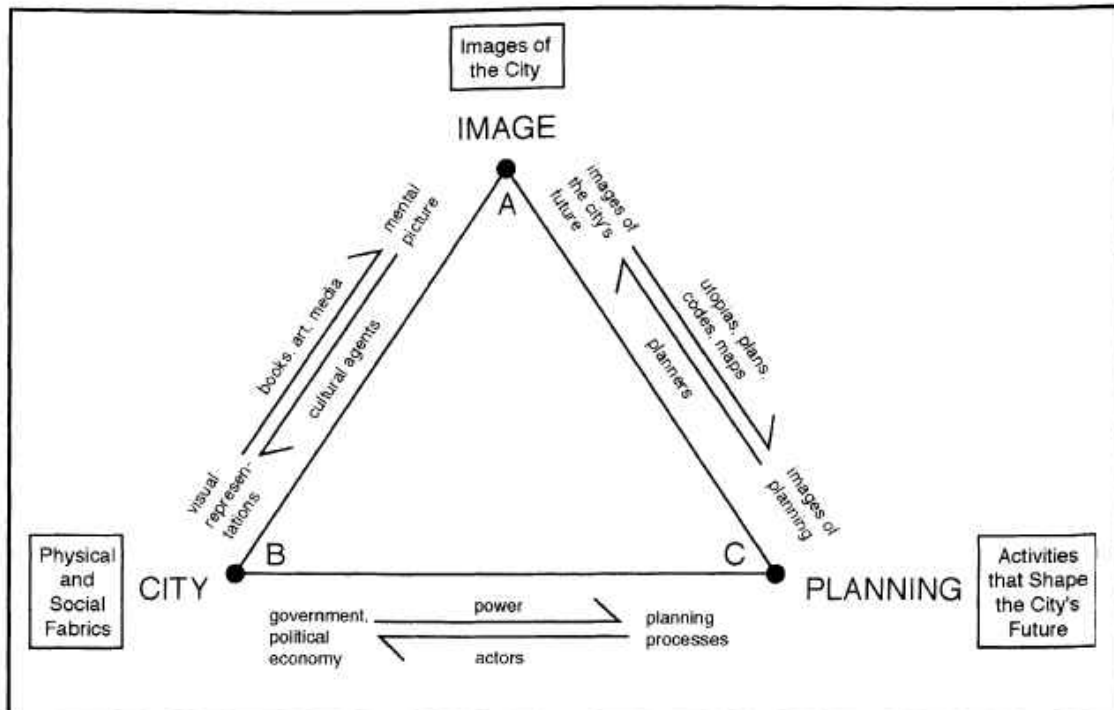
Images of the City

IMAGE

A

mental picture

books, art, media

cultural agents

visual representations

images of the city's future

utopias, plans, codes, maps

planners

images of planning

Physical and Social Fabrics

CITY

B

C

PLANNING

Activities that Shape the City's Future

government, political economy

power

actors

planning processes